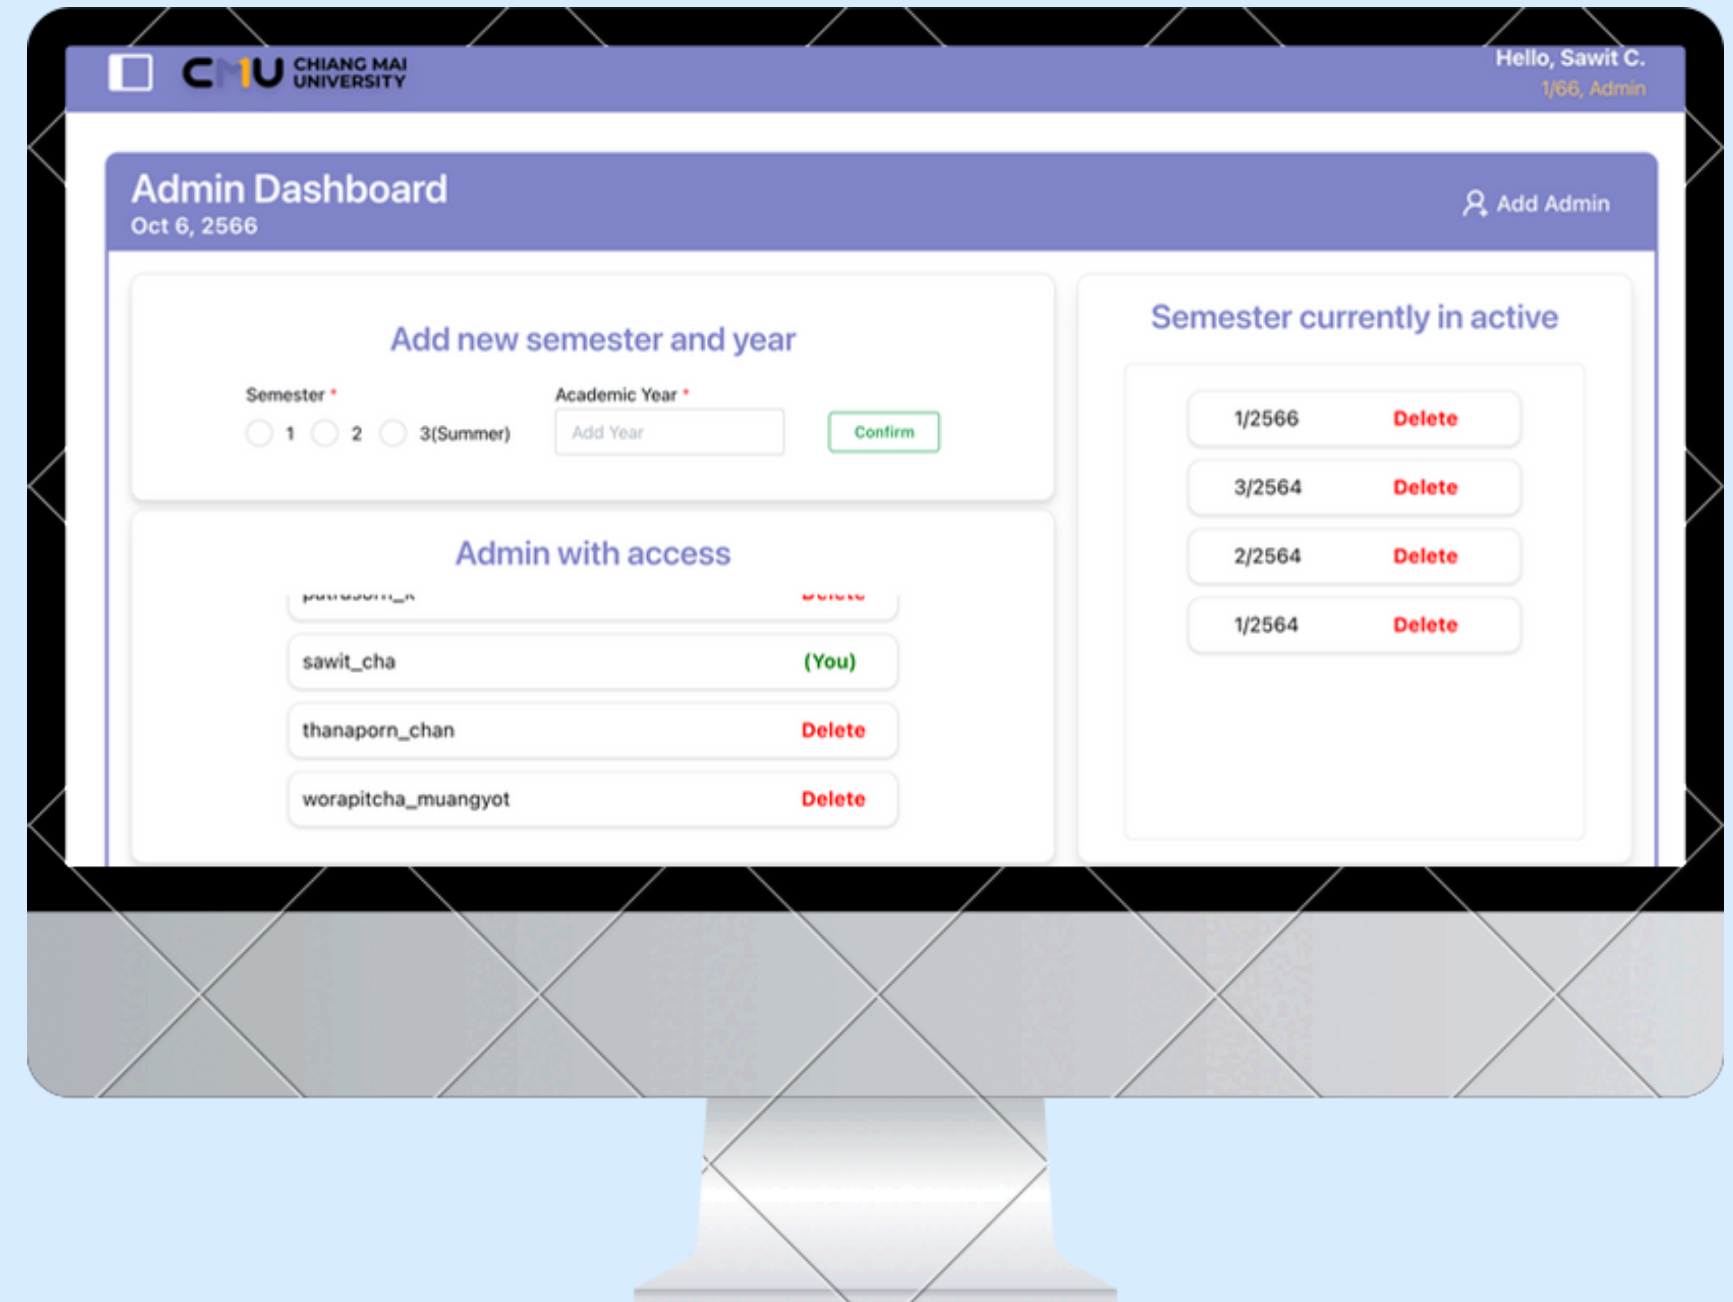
CMU CHIANG MAI UNIVERSITY

Hello, Sawit C.
1/66, Admin

Admin Dashboard
Oct 6, 2566

Add Admin

Add new semester and year

Semester *
1
2
3(Summer)

Academic Year *
Add Year

Confirm

Admin with access

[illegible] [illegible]

sawit_cha (You)

thanaporn_chan Delete

worapitcha_muangyot Delete

Semester currently in active

1/2566 Delete

3/2564 Delete

2/2564 Delete

1/2564 Delete